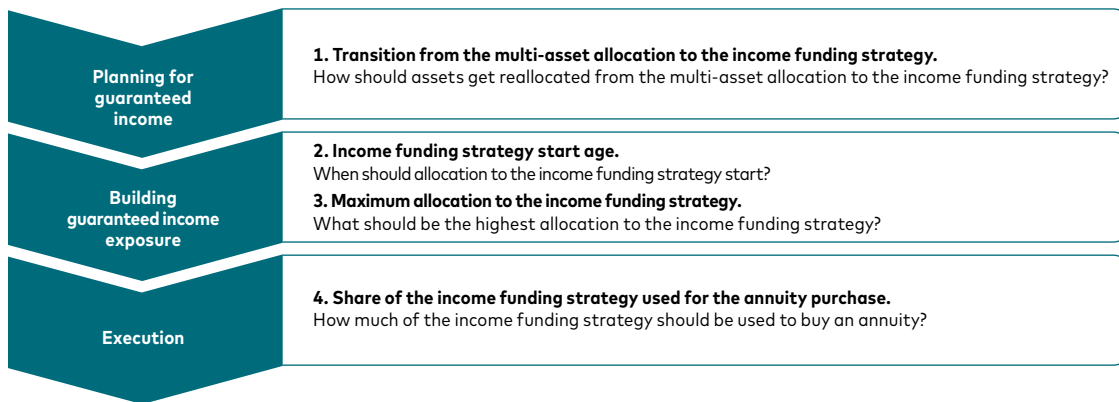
Planning for guaranteed income

**1. Transition from the multi-asset allocation to the income funding strategy.**
How should assets get reallocated from the multi-asset allocation to the income funding strategy?

Building guaranteed income exposure

**2. Income funding strategy start age.**
When should allocation to the income funding strategy start?

**3. Maximum allocation to the income funding strategy.**
What should be the highest allocation to the income funding strategy?

Execution

**4. Share of the income funding strategy used for the annuity purchase.**
How much of the income funding strategy should be used to buy an annuity?